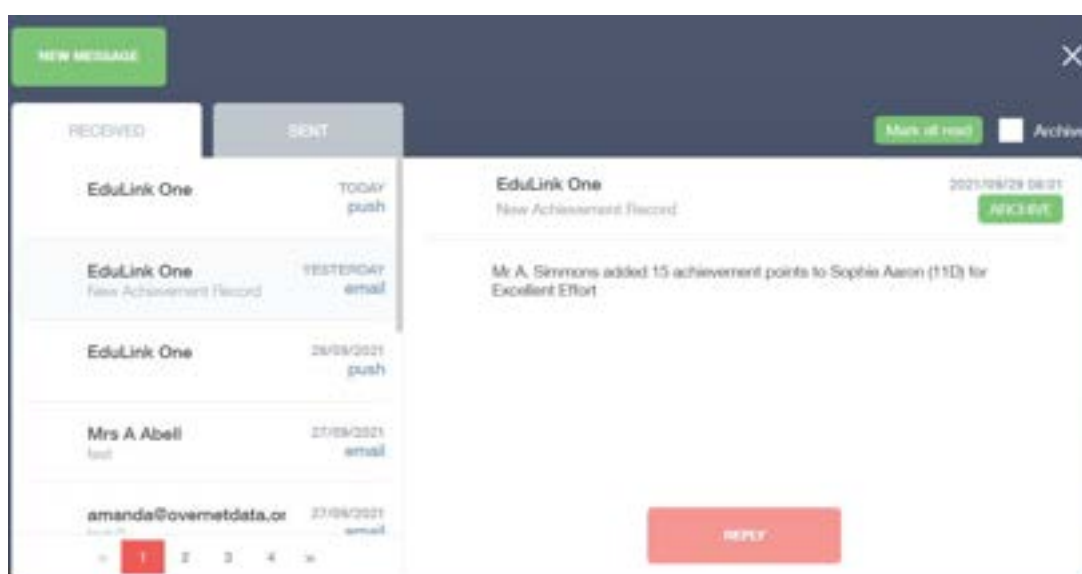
NEW MESSAGE

×

RECEIVED

SENT

Mark all read

Archive

EduLink One
TODAY
push

EduLink One
New Achievement Record
YESTERDAY
email

EduLink One
28/09/2021
push

Mrs A Abell
test
27/09/2021
email

amanda@overnetdata.co
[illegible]
27/09/2021
email

« 1 2 3 4 »

EduLink One
New Achievement Record
2021/09/29 08:01
ARCHIVE

Mr A. Simmons added 15 achievement points to Sophie Aaron (11D) for Excellent Effort

REPLY